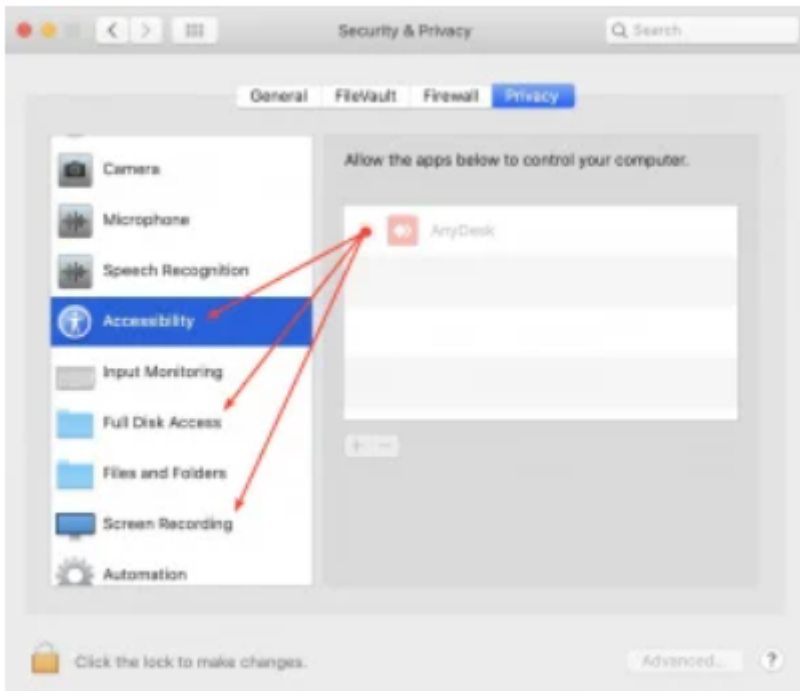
Security & Privacy

Search

General FileVault Firewall Privacy

Camera
Microphone
Speech Recognition
Accessibility
Input Monitoring
Full Disk Access
Files and Folders
Screen Recording
Automation

Allow the apps below to control your computer.

AnyDesk

+ −

Click the lock to make changes.

Advanced...

?